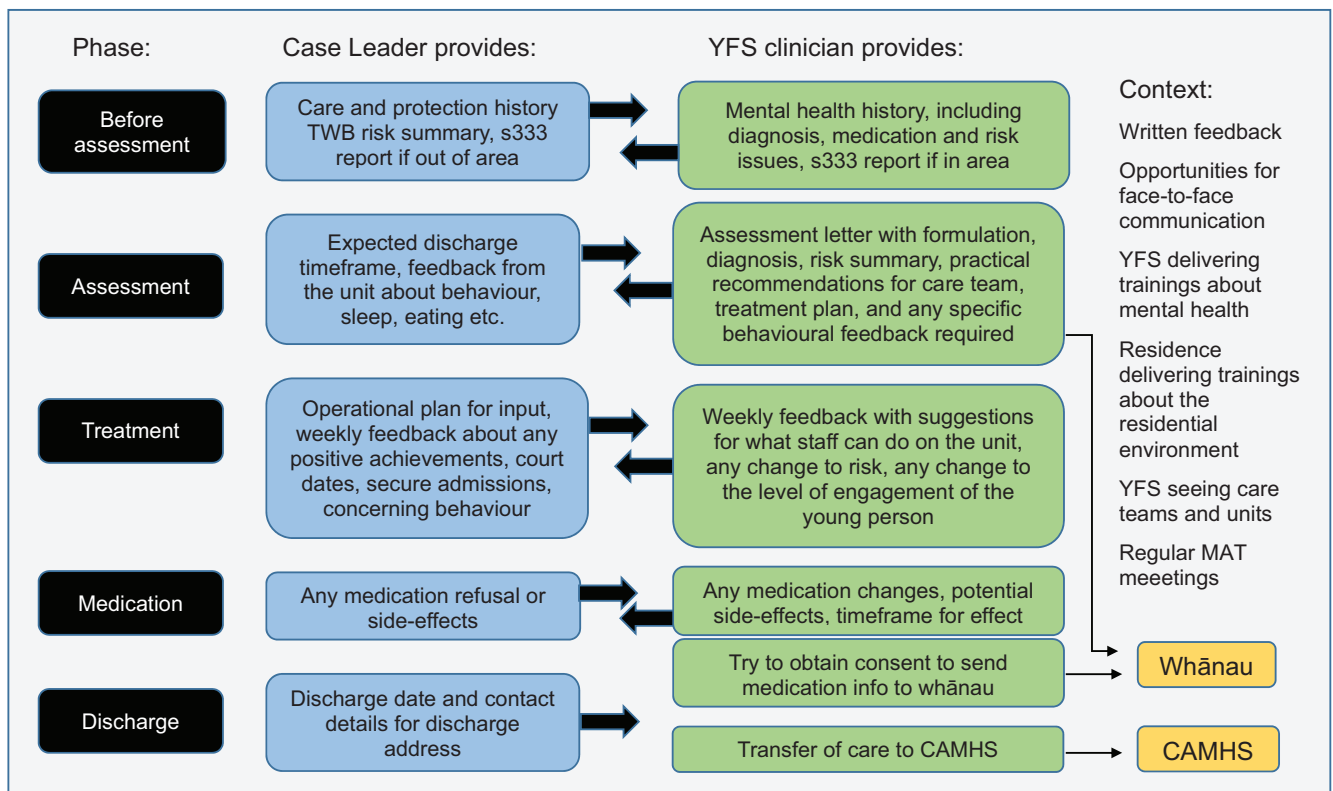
Phase:

Case Leader provides:

YFS clinician provides:

Before assessment

Care and protection history TWB risk summary, s333 report if out of area

Mental health history, including diagnosis, medication and risk issues, s333 report if in area

Assessment

Expected discharge timeframe, feedback from the unit about behaviour, sleep, eating etc.

Assessment letter with formulation, diagnosis, risk summary, practical recommendations for care team, treatment plan, and any specific behavioural feedback required

Treatment

Operational plan for input, weekly feedback about any positive achievements, court dates, secure admissions, concerning behaviour

Weekly feedback with suggestions for what staff can do on the unit, any change to risk, any change to the level of engagement of the young person

Medication

Any medication refusal or side-effects

Any medication changes, potential side-effects, timeframe for effect

Try to obtain consent to send medication info to whānau

Discharge

Discharge date and contact details for discharge address

Transfer of care to CAMHS

Context:

Written feedback

Opportunities for face-to-face communication

YFS delivering trainings about mental health

Residence delivering trainings about the residential environment

YFS seeing care teams and units

Regular MAT meeetings

Whānau

CAMHS